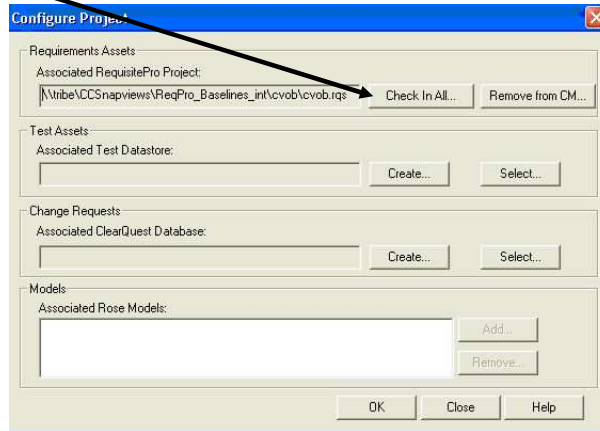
Configure Project

Requirements Assets

Associated RequisitePro Project:

\\tribe\CCSnapviews\ReqPro_Baselines_int\cvob\cvob.rqs

Check In All...

Remove from CM...

Test Assets

Associated Test Datastore:

Create...

Select...

Change Requests

Associated ClearQuest Database:

Create...

Select...

Models

Associated Rose Models:

Add...

Remove...

OK

Close

Help